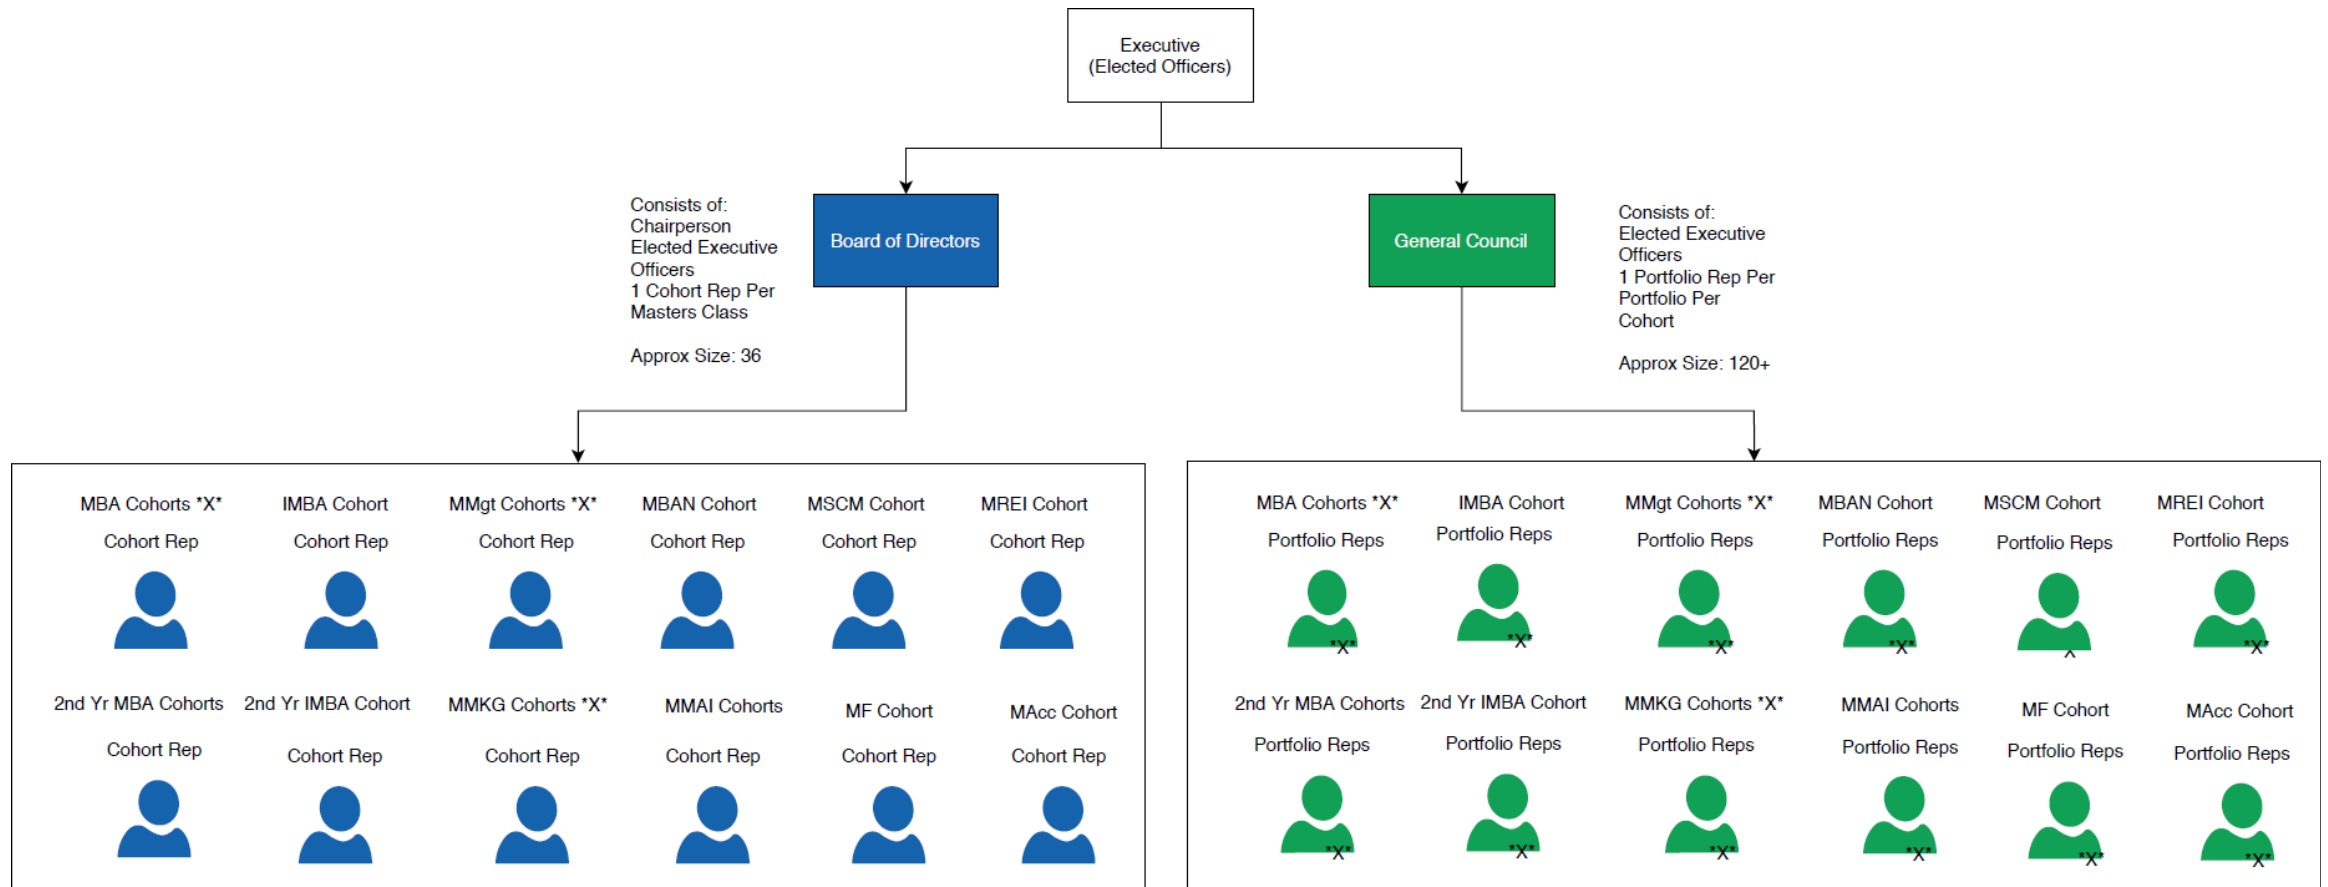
Executive
(Elected Officers)

Consists of:
Chairperson
Elected Executive Officers
1 Cohort Rep Per Masters Class

Approx Size: 36

Board of Directors

General Council

Consists of:
Elected Executive Officers
1 Portfolio Rep Per Portfolio Per Cohort

Approx Size: 120+

MBA Cohorts *X*
Cohort Rep

IMBA Cohort
Cohort Rep

MMgt Cohorts *X*
Cohort Rep

MBAN Cohort
Cohort Rep

MSCM Cohort
Cohort Rep

MREI Cohort
Cohort Rep

2nd Yr MBA Cohorts
Cohort Rep

2nd Yr IMBA Cohort
Cohort Rep

MMKG Cohorts *X*
Cohort Rep

MMAI Cohorts
Cohort Rep

MF Cohort
Cohort Rep

MAcc Cohort
Cohort Rep

MBA Cohorts *X*
Portfolio Reps
*X*

IMBA Cohort
Portfolio Reps
*X*

MMgt Cohorts *X*
Portfolio Reps
*X*

MBAN Cohort
Portfolio Reps
*X*

MSCM Cohort
Portfolio Reps
X

MREI Cohort
Portfolio Reps
*X*

2nd Yr MBA Cohorts
Portfolio Reps
*X*

2nd Yr IMBA Cohort
Portfolio Reps
*X*

MMKG Cohorts *X*
Portfolio Reps
*X*

MMAI Cohorts
Portfolio Reps
*X*

MF Cohort
Portfolio Reps
*X*

MAcc Cohort
Portfolio Reps
*X*